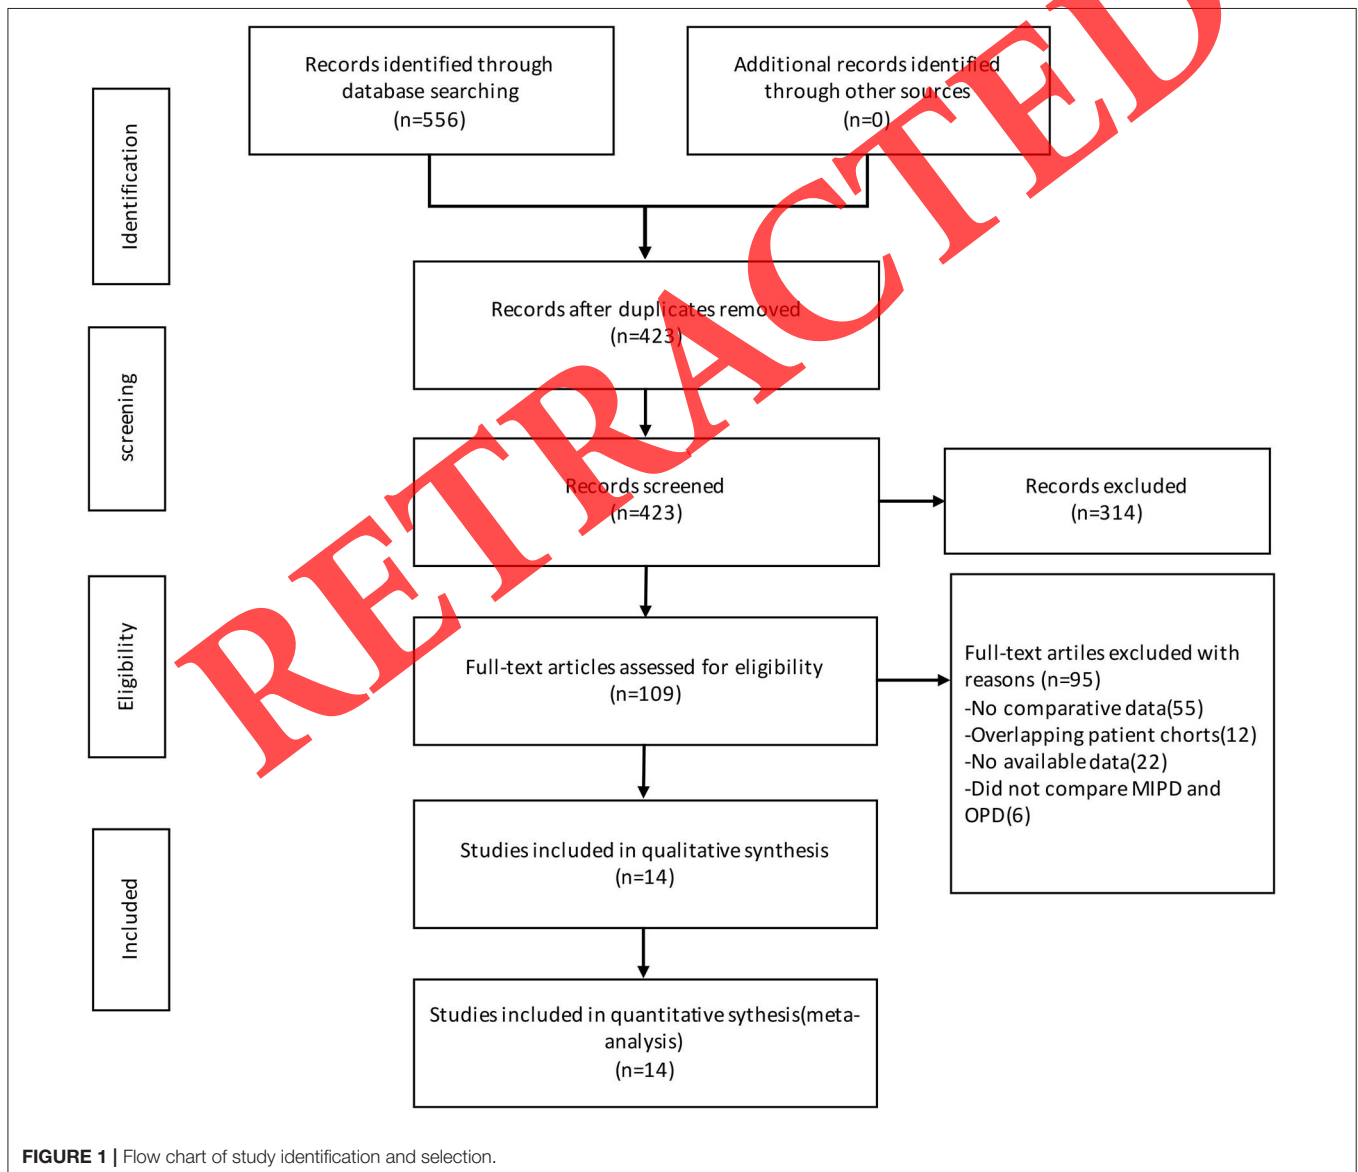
Identification

Records identified through database searching (n=556)

Additional records identified through other sources (n=0)

Records after duplicates removed (n=423)

screening

Records screened (n=423)

Records excluded (n=314)

Eligibility

Full-text articles assessed for eligibility (n=109)

Full-text artiles excluded with reasons (n=95)
-No comparative data(55)
-Overlapping patient chorts(12)
-No available data(22)
-Did not compare MIPD and OPD(6)

Included

Studies included in qualitative synthesis (n=14)

Studies included in quantitative sythesis(meta-analysis) (n=14)

RETRACTED

FIGURE 1 | Flow chart of study identification and selection.